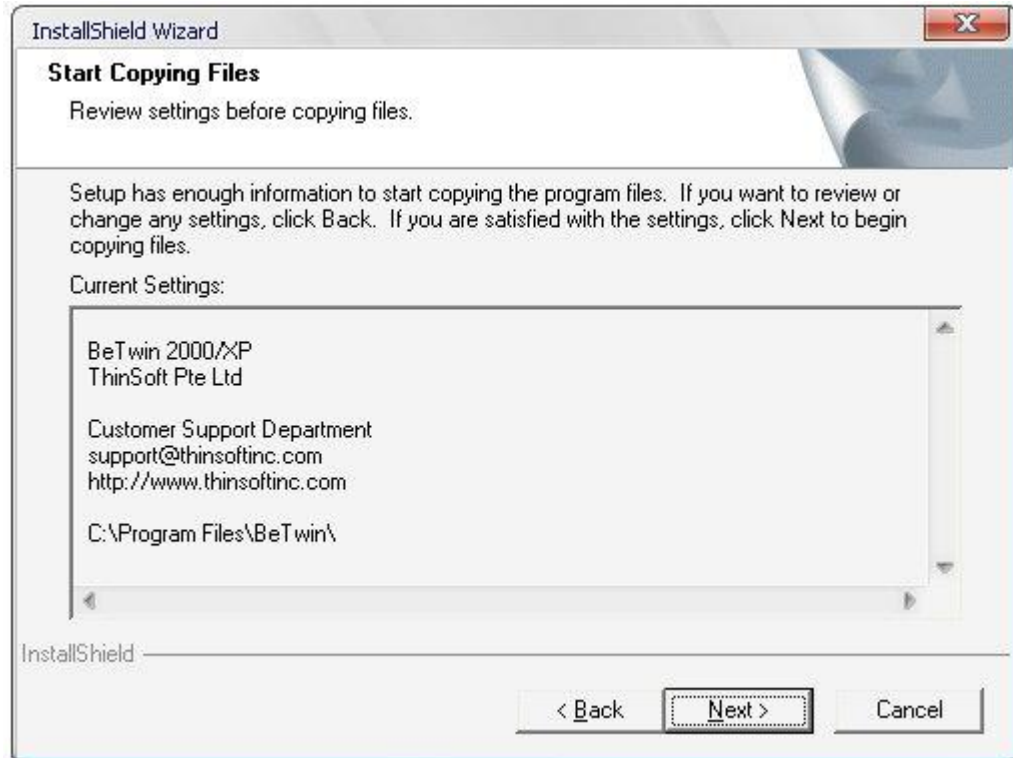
InstallShield Wizard

Start Copying Files

Review settings before copying files.

Setup has enough information to start copying the program files. If you want to review or change any settings, click Back. If you are satisfied with the settings, click Next to begin copying files.

Current Settings:

BeTwin 2000/XP
ThinSoft Pte Ltd

Customer Support Department
support@thinsoftinc.com
http://www.thinsoftinc.com

C:\Program Files\BeTwin\

InstallShield

< Back
Next >
Cancel